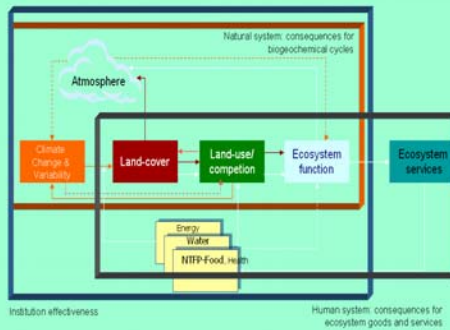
Natural system: consequences for biogeochemical cycles

Atmosphere

Climate Change & Variability

Land-cover

Land-use/ competion

Ecosystem function

Ecosystem services

Energy

Water

NTFP-Food, Health

Institution effectiveness

Human system: consequences for ecosystem goods and services